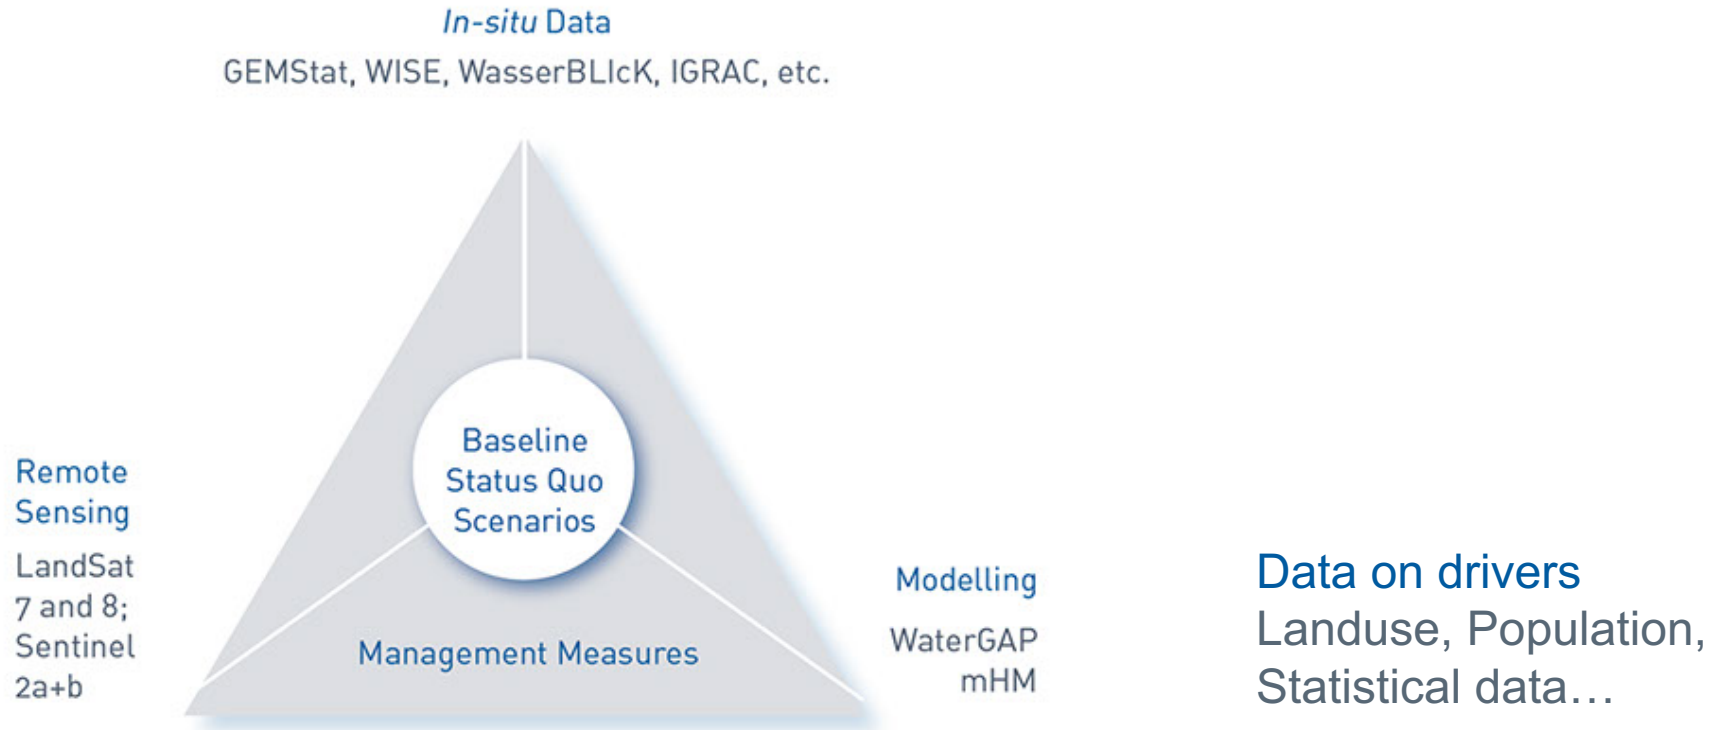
*In-situ* Data
GEMStat, WISE, WasserBLIcK, IGRAC, etc.

Baseline
Status Quo
Scenarios

Remote Sensing
LandSat 7 and 8; Sentinel 2a+b

Management Measures

Modelling
WaterGAP
mHM

Data on drivers
Landuse, Population, Statistical data…